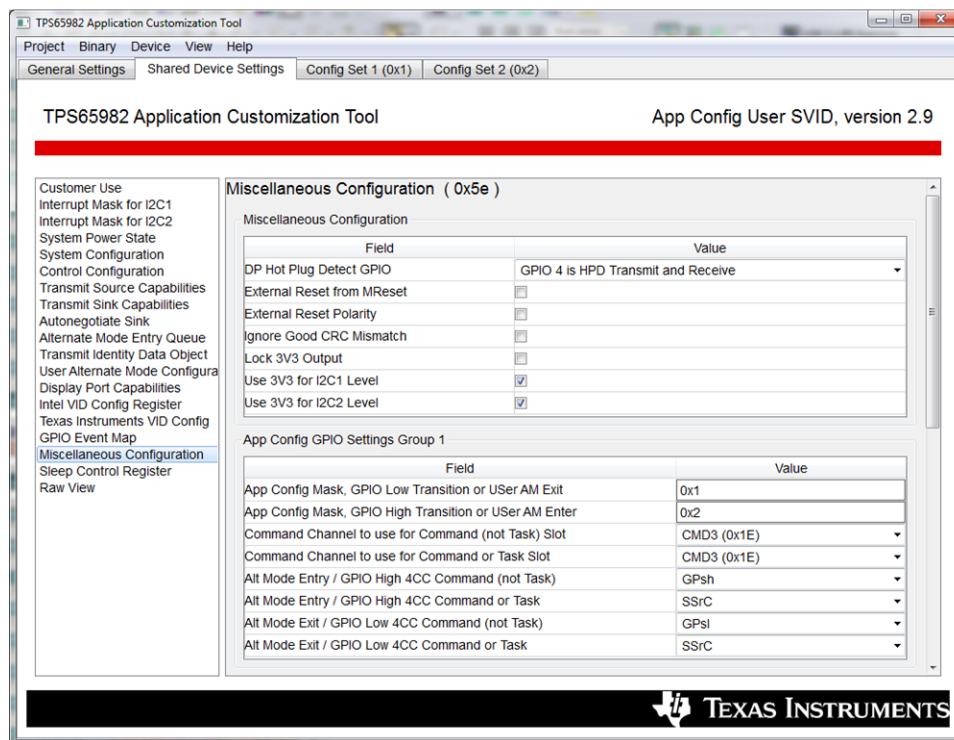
TPS65982 Application Customization Tool

Project Binary Device View Help

General Settings | Shared Device Settings | Config Set 1 (0x1) | Config Set 2 (0x2)

TPS65982 Application Customization Tool

App Config User SVID, version 2.9

Customer Use
Interrupt Mask for I2C1
Interrupt Mask for I2C2
System Power State
System Configuration
Control Configuration
Transmit Source Capabilities
Transmit Sink Capabilities
Autonegotiate Sink
Alternate Mode Entry Queue
Transmit Identity Data Object
User Alternate Mode Configura
Display Port Capabilities
Intel VID Config Register
Texas Instruments VID Config
GPIO Event Map
Miscellaneous Configuration
Sleep Control Register
Raw View

Miscellaneous Configuration ( 0x5e )

Miscellaneous Configuration

| Field | Value |
|---|---|
| DP Hot Plug Detect GPIO | GPIO 4 is HPD Transmit and Receive |
| External Reset from MReset | ☐ |
| External Reset Polarity | ☐ |
| Ignore Good CRC Mismatch | ☐ |
| Lock 3V3 Output | ☐ |
| Use 3V3 for I2C1 Level | ☑ |
| Use 3V3 for I2C2 Level | ☑ |

App Config GPIO Settings Group 1

| Field | Value |
|---|---|
| App Config Mask, GPIO Low Transition or USer AM Exit | 0x1 |
| App Config Mask, GPIO High Transition or USer AM Enter | 0x2 |
| Command Channel to use for Command (not Task) Slot | CMD3 (0x1E) |
| Command Channel to use for Command or Task Slot | CMD3 (0x1E) |
| Alt Mode Entry / GPIO High 4CC Command (not Task) | GPsh |
| Alt Mode Entry / GPIO High 4CC Command or Task | SSrC |
| Alt Mode Exit / GPIO Low 4CC Command (not Task) | GPsl |
| Alt Mode Exit / GPIO Low 4CC Command or Task | SSrC |

TEXAS INSTRUMENTS